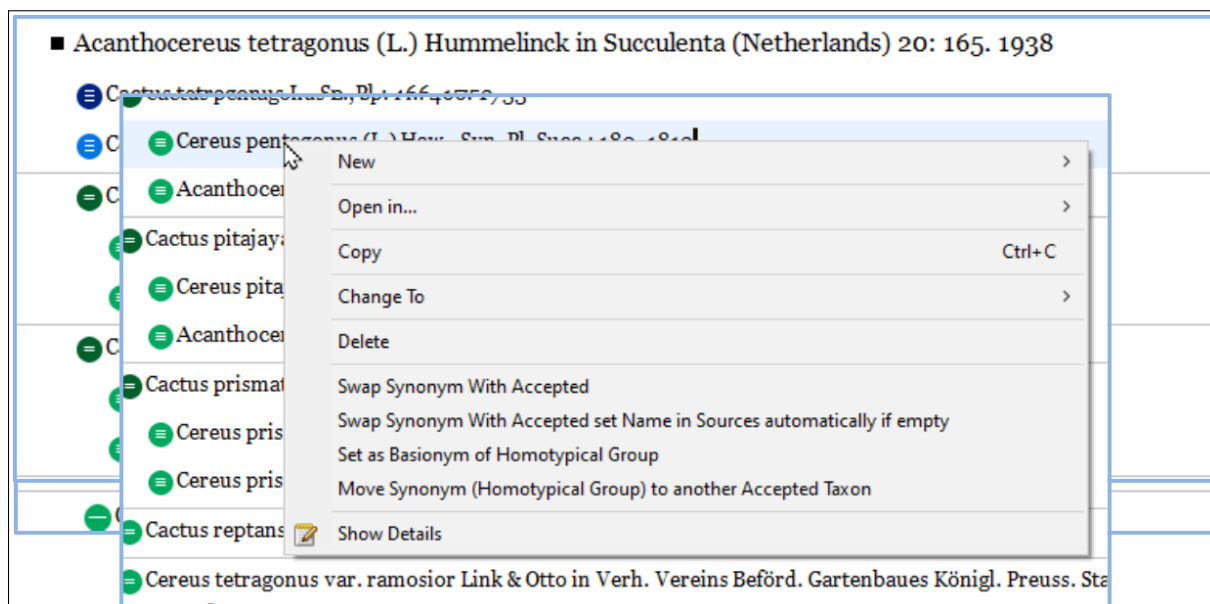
■ Acanthocereus tetragonus (L.) Hummelinck in Succulenta (Netherlands) 20: 165. 1938

Cactus tetragonus L., Sp. Pl.: 466. 1753

Cactus pentagonus L., Sp. Pl.: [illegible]

Cereus pentagonus (L.) Haw., Syn. Pl. Succ.: 180. 1812

Acanthocer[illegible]

Cactus pitajaya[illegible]

Cereus pita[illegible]

Acanthocer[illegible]

Cactus prismat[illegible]

Cereus pris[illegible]

Cereus pris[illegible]

Cactus reptans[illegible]

Cereus tetragonus var. ramosior Link & Otto in Verh. Vereins Beförd. Gartenbaues Königl. Preuss. Sta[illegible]

New

Open in...

Copy Ctrl+C

Change To

Delete

Swap Synonym With Accepted

Swap Synonym With Accepted set Name in Sources automatically if empty

Set as Basionym of Homotypical Group

Move Synonym (Homotypical Group) to another Accepted Taxon

Show Details